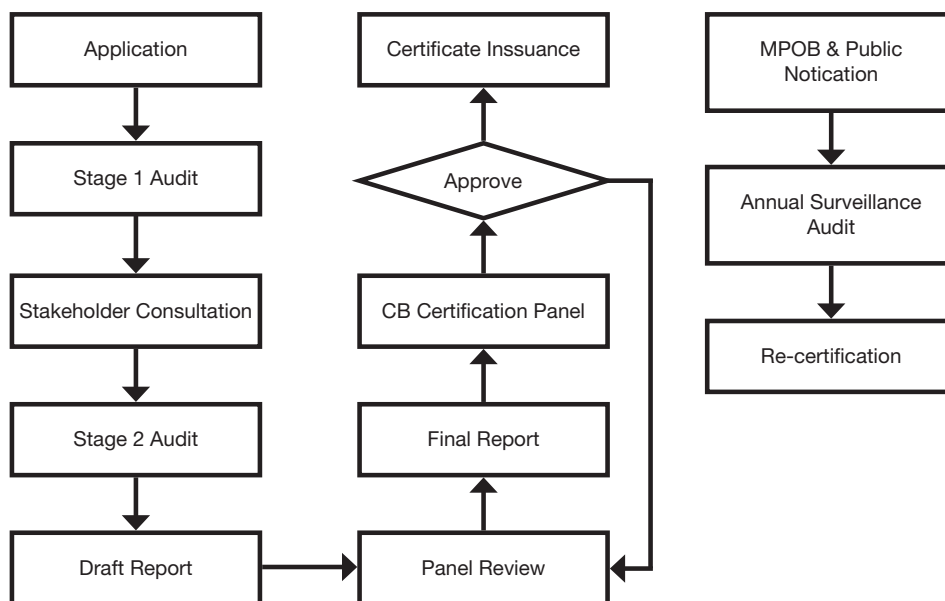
Application

Stage 1 Audit

Stakeholder Consultation

Stage 2 Audit

Draft Report

Panel Review

Final Report

CB Certification Panel

Approve

Certificate Inssuance

MPOB & Public Notication

Annual Surveillance Audit

Re-certification